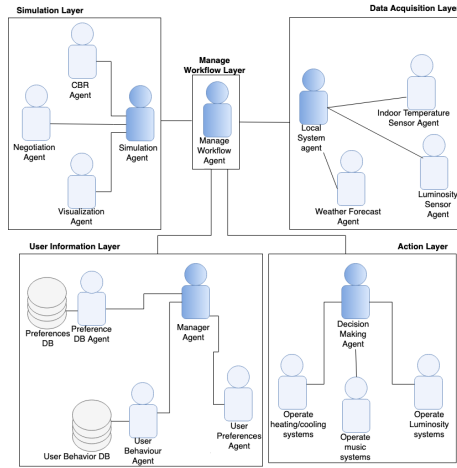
Simulation Layer

CBR Agent

Negotiation Agent

Simulation Agent

Visualization Agent

Manage Workflow Layer

Manage Workflow Agent

Data Acquisition Laye

Local System agent

Indoor Temperature Sensor Agent

Luminosity Sensor Agent

Weather Forecast Agent

User Information Layer

Preferences DB

Preference DB Agent

Manager Agent

User Preferences Agent

User Behavior DB

User Behaviour Agent

Action Layer

Decision Making Agent

Operate heating/cooling systems

Operate music systems

Operate Luminosity systems